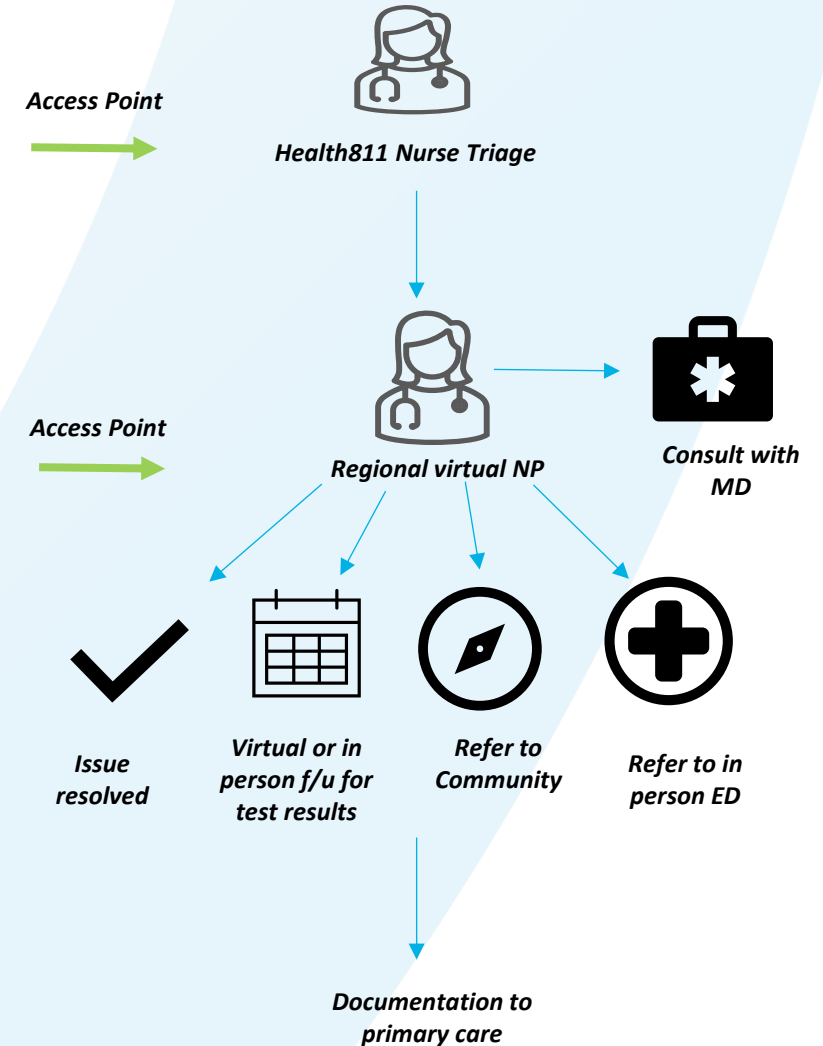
Access Point

Health811 Nurse Triage

Access Point

Regional virtual NP

Consult with MD

Issue resolved

Virtual or in person f/u for test results

Refer to Community

Refer to in person ED

Documentation to primary care